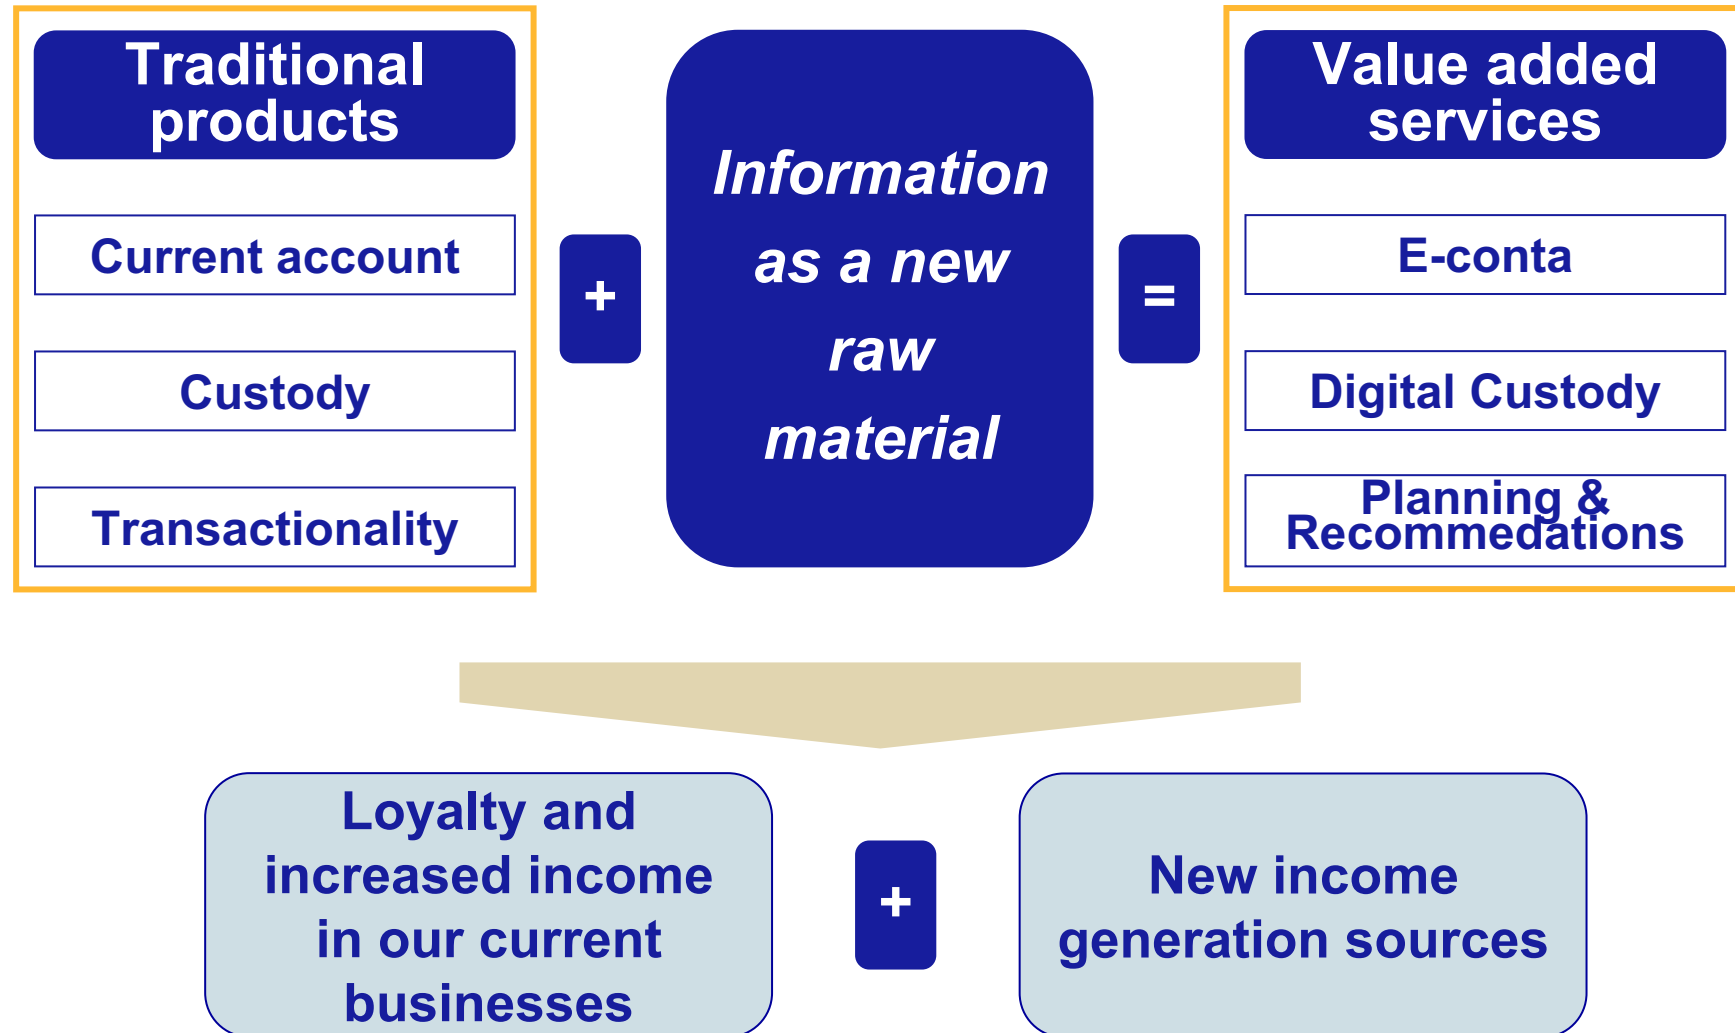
Traditional products

Current account

Custody

Transactionality

+

Information as a new raw material

=

Value added services

E-conta

Digital Custody

Planning & Recommedations

Loyalty and increased income in our current businesses

+

New income generation sources